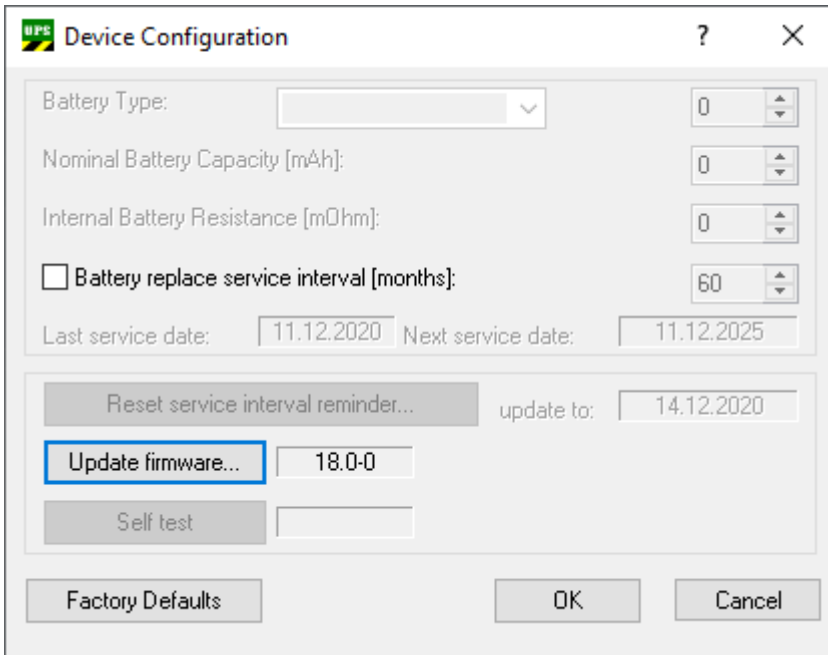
UPS Device Configuration ? ×

Battery Type: 0

Nominal Battery Capacity [mAh]: 0

Internal Battery Resistance [mOhm]: 0

Battery replace service interval [months]: 60

Last service date: 11.12.2020 Next service date: 11.12.2025

Reset service interval reminder... update to: 14.12.2020

Update firmware... 18.0-0

Self test

Factory Defaults OK Cancel